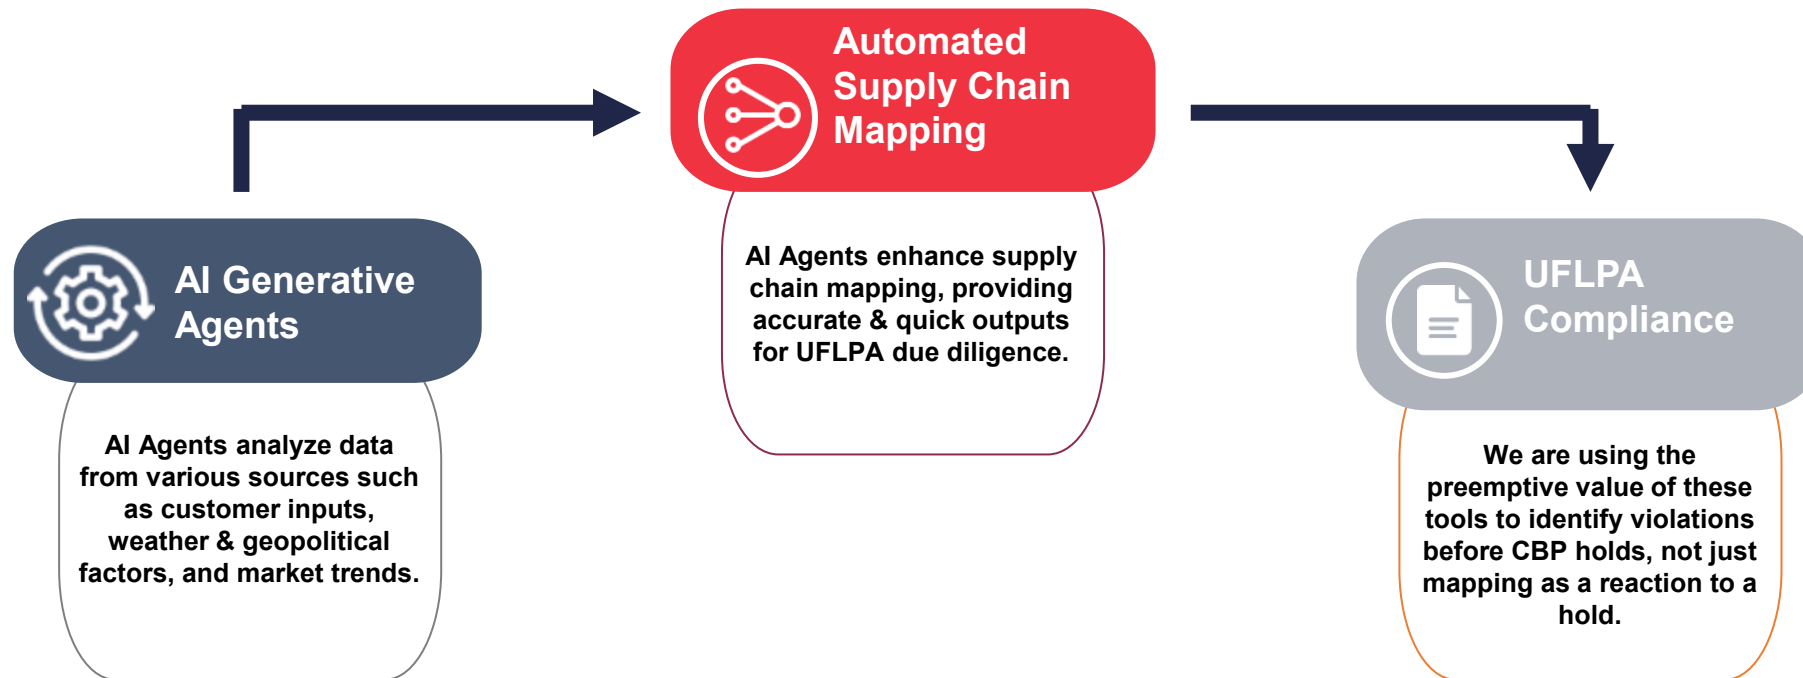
AI Generative Agents

AI Agents analyze data from various sources such as customer inputs, weather & geopolitical factors, and market trends.

Automated Supply Chain Mapping

AI Agents enhance supply chain mapping, providing accurate & quick outputs for UFLPA due diligence.

UFLPA Compliance

We are using the preemptive value of these tools to identify violations before CBP holds, not just mapping as a reaction to a hold.